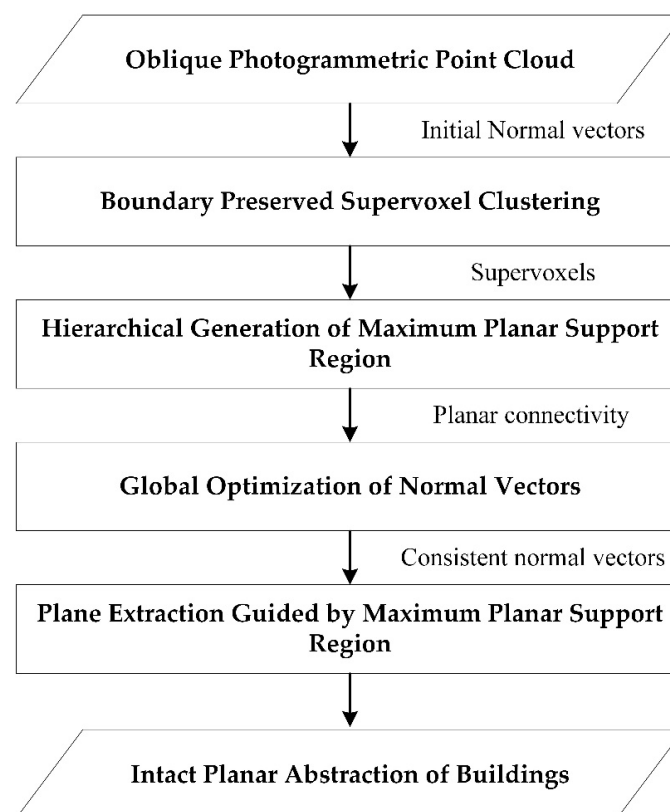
Oblique Photogrammetric Point Cloud

Initial Normal vectors

Boundary Preserved Supervoxel Clustering

Supervoxels

Hierarchical Generation of Maximum Planar Support Region

Planar connectivity

Global Optimization of Normal Vectors

Consistent normal vectors

Plane Extraction Guided by Maximum Planar Support Region

Intact Planar Abstraction of Buildings